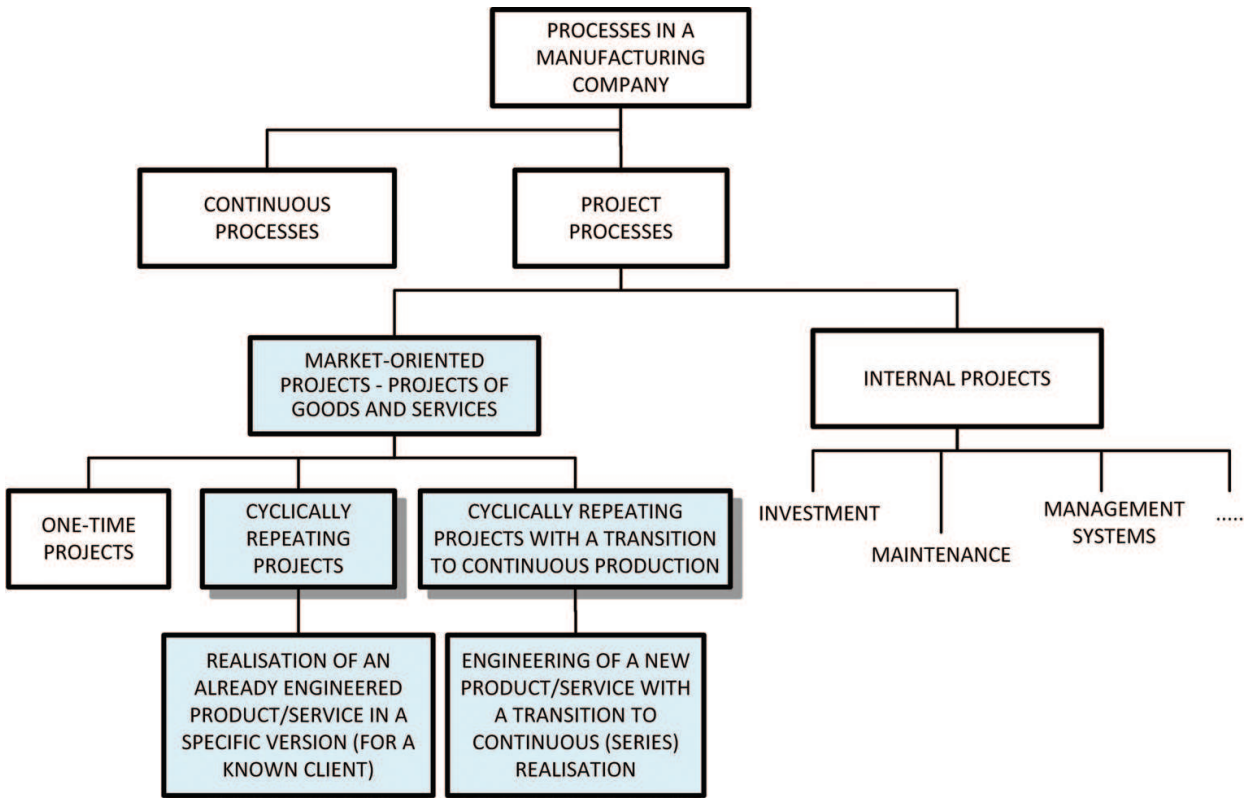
PROCESSES IN A MANUFACTURING COMPANY

CONTINUOUS PROCESSES

PROJECT PROCESSES

MARKET-ORIENTED PROJECTS - PROJECTS OF GOODS AND SERVICES

INTERNAL PROJECTS

ONE-TIME PROJECTS

CYCLICALLY REPEATING PROJECTS

CYCLICALLY REPEATING PROJECTS WITH A TRANSITION TO CONTINUOUS PRODUCTION

INVESTMENT

MAINTENANCE

MANAGEMENT SYSTEMS

.....

REALISATION OF AN ALREADY ENGINEERED PRODUCT/SERVICE IN A SPECIFIC VERSION (FOR A KNOWN CLIENT)

ENGINEERING OF A NEW PRODUCT/SERVICE WITH A TRANSITION TO CONTINUOUS (SERIES) REALISATION